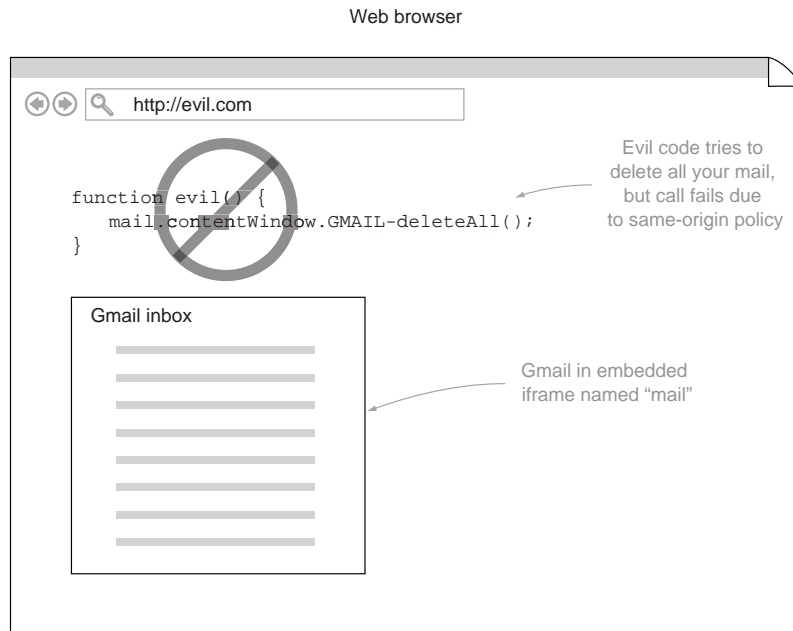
Web browser

http://evil.com

function evil() {
mail.contentWindow.GMAIL-deleteAll();
}

Evil code tries to delete all your mail, but call fails due to same-origin policy

Gmail inbox

Gmail in embedded iframe named “mail”